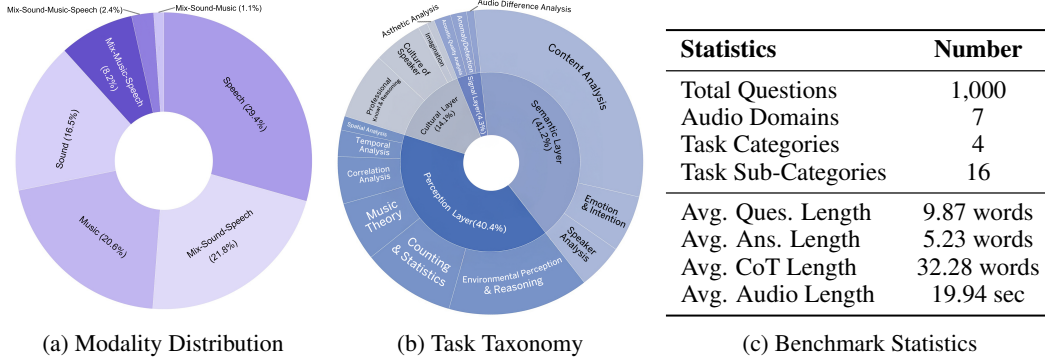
Mix-Sound-Music-Speech (2.4%)
Mix-Sound-Music (1.1%)
Mix-Music-Speech (8.2%)
Speech (29.4%)
Sound (16.5%)
Music (20.6%)
Mix-Sound-Speech (21.8%)

(a) Modality Distribution

Asthetic Analysis
Anomaly Detection
Audio Difference Analysis
Content Analysis
Imagination
Culture of Speaker
Audio Quality Analysis
Professional Knowledge & Reasoning
Cultural Layer (14.1%)
Signal Layer (4.3%)
Semantic Layer (41.2%)
Spatial Analysis
Temporal Analysis
Correlation Analysis
Music Theory
Perception Layer(40.4%)
Emotion & Intention
Speaker Analysis
Counting & Statistics
Environmental Perception & Reasoning

(b) Task Taxonomy

| Statistics | Number |
|---|---|
| Total Questions | 1,000 |
| Audio Domains | 7 |
| Task Categories | 4 |
| Task Sub-Categories | 16 |
| Avg. Ques. Length | 9.87 words |
| Avg. Ans. Length | 5.23 words |
| Avg. CoT Length | 32.28 words |
| Avg. Audio Length | 19.94 sec |

(c) Benchmark Statistics